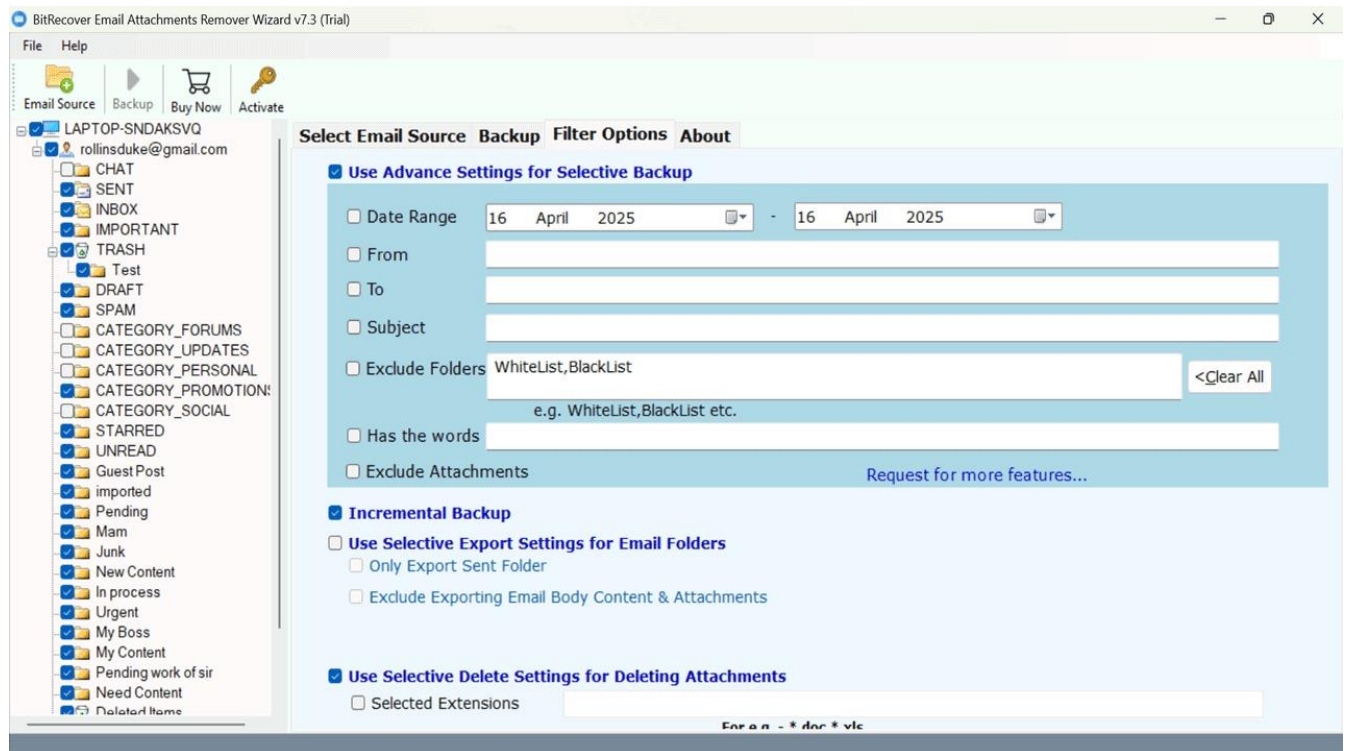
BitRecover Email Attachments Remover Wizard v7.3 (Trial)

File Help

Email Source Backup Buy Now Activate

LAPTOP-SNDAKSVQ
rollinsduke@gmail.com
CHAT
SENT
INBOX
IMPORTANT
TRASH
Test
DRAFT
SPAM
CATEGORY_FORUMS
CATEGORY_UPDATES
CATEGORY_PERSONAL
CATEGORY_PROMOTIONS
CATEGORY_SOCIAL
STARRED
UNREAD
Guest Post
imported
Pending
Mam
Junk
New Content
In process
Urgent
My Boss
My Content
Pending work of sir
Need Content
Deleted Items

Select Email Source Backup Filter Options About

Use Advance Settings for Selective Backup

Date Range 16 April 2025 - 16 April 2025

From

To

Subject

Exclude Folders WhiteList,BlackList <Clear All

e.g. WhiteList,BlackList etc.

Has the words

Exclude Attachments Request for more features...

Incremental Backup

Use Selective Export Settings for Email Folders

Only Export Sent Folder

Exclude Exporting Email Body Content & Attachments

Use Selective Delete Settings for Deleting Attachments

Selected Extensions

For e.g. - *.doc *.xls